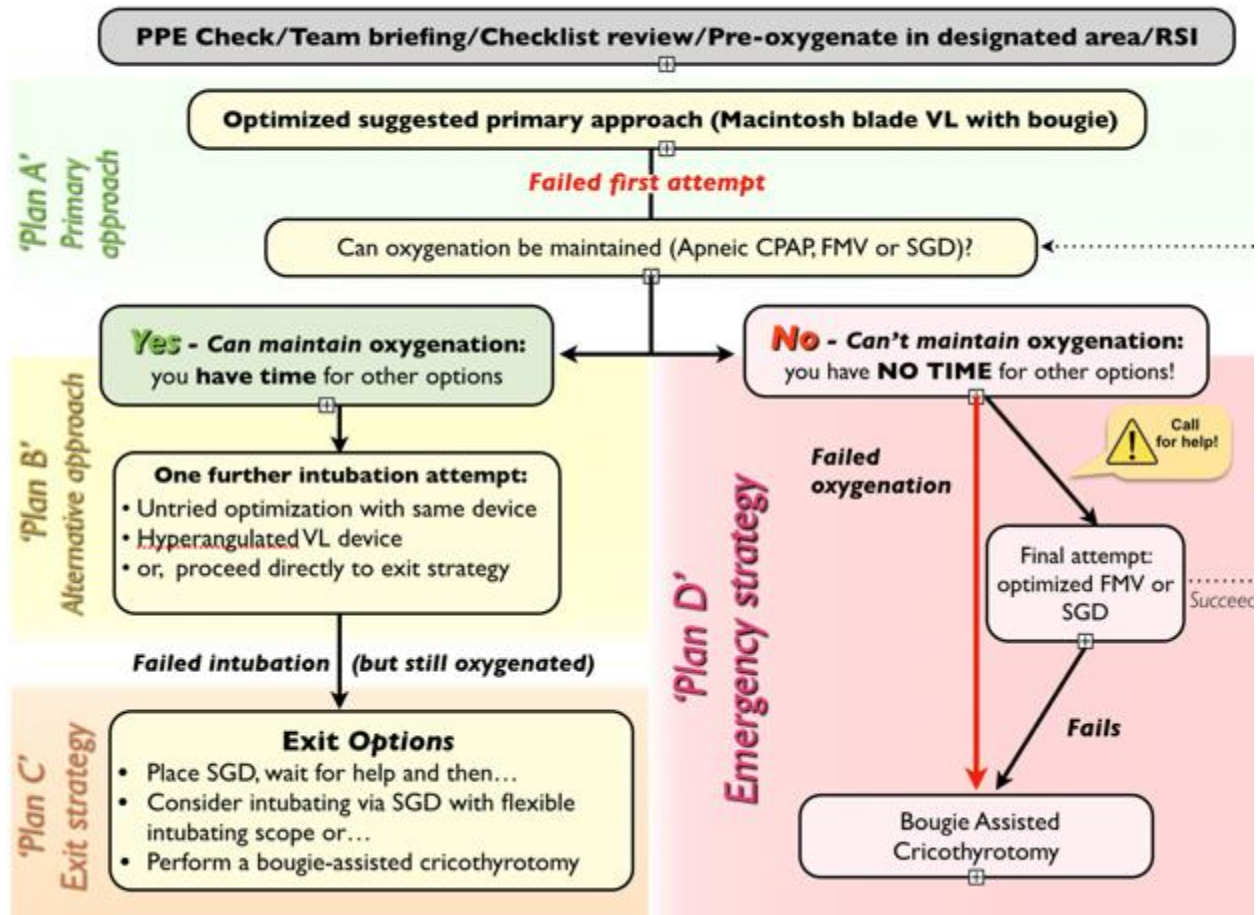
PPE Check/Team briefing/Checklist review/Pre-oxygenate in designated area/RSI

'Plan A' Primary approach

Optimized suggested primary approach (Macintosh blade VL with bougie)

Failed first attempt

Can oxygenation be maintained (Apneic CPAP, FMV or SGD)?

Yes - Can maintain oxygenation: you have time for other options

No - Can't maintain oxygenation: you have NO TIME for other options!

'Plan B' Alternative approach

One further intubation attempt:
• Untried optimization with same device
• Hyperangulated VL device
• or, proceed directly to exit strategy

Call for help!

Failed oxygenation

'Plan D' Emergency strategy

Final attempt: optimized FMV or SGD

Succeed

Failed intubation (but still oxygenated)

'Plan C' Exit strategy

Exit Options
• Place SGD, wait for help and then…
• Consider intubating via SGD with flexible intubating scope or…
• Perform a bougie-assisted cricothyrotomy

Fails

Bougie Assisted Cricothyrotomy